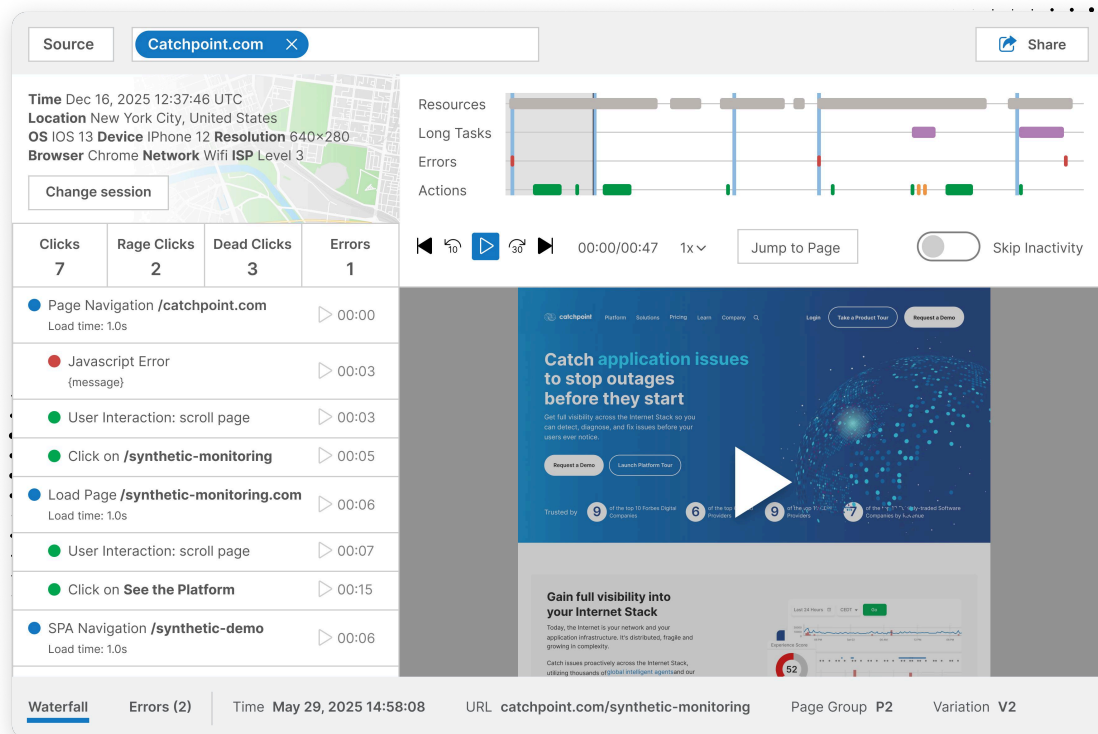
Source Catchpoint.com ✕

Share

**Time** Dec 16, 2025 12:37:46 UTC
**Location** New York City, United States
**OS** IOS 13 **Device** IPhone 12 **Resolution** 640×280
**Browser** Chrome **Network** Wifi **ISP** Level 3

Change session

Resources
Long Tasks
Errors
Actions

| Clicks | Rage Clicks | Dead Clicks | Errors |
|---|---|---|---|
| 7 | 2 | 3 | 1 |

00:00/00:47 1x Jump to Page Skip Inactivity

Page Navigation **/catchpoint.com** 00:00
Load time: 1.0s

Javascript Error 00:03
{message}

User Interaction: scroll page 00:03

Click on **/synthetic-monitoring** 00:05

Load Page **/synthetic-monitoring.com** 00:06
Load time: 1.0s

User Interaction: scroll page 00:07

Click on **See the Platform** 00:15

SPA Navigation **/synthetic-demo** 00:06
Load time: 1.0s

catchpoint Platform Solutions Pricing Learn Company Login Take a Product Tour Request a Demo

Catch application issues to stop outages before they start

Get full visibility across the Internet Stack so you can detect, diagnose, and fix issues before your users ever notice.

Request a Demo Launch Platform Tour

Trusted by 9 of the top 10 Forbes Digital Companies 6 of the top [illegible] Providers 9 of the top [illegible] Providers 7 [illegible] traded Software Companies by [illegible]

Gain full visibility into your Internet Stack

Today, the Internet is your network and your application infrastructure. It's distributed, fragile and growing in complexity.

Catch issues proactively across the Internet Stack, utilizing thousands of global intelligent agents and our

Last 24 Hours CDOT Go
Experience Score
52

Waterfall Errors (2) Time **May 29, 2025 14:58:08** URL **catchpoint.com/synthetic-monitoring** Page Group **P2** Variation **V2**